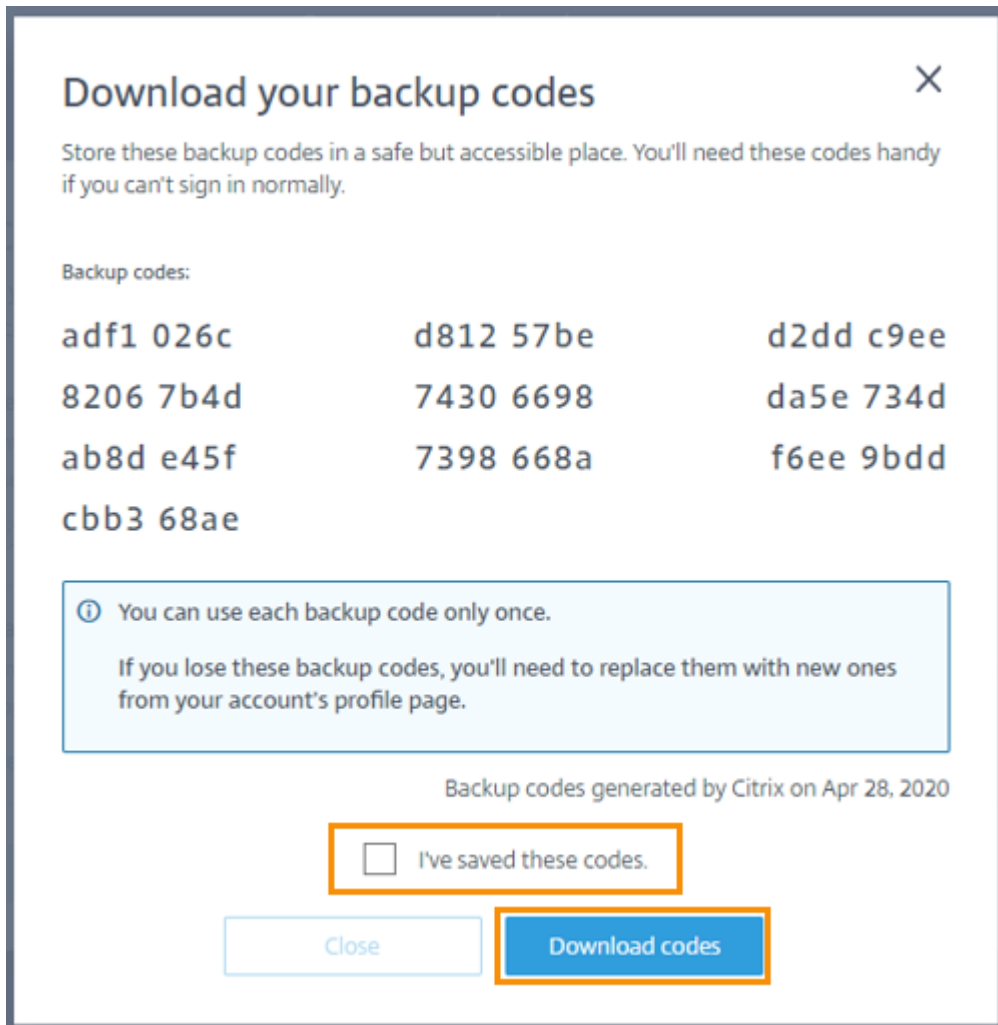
Download your backup codes

×

Store these backup codes in a safe but accessible place. You'll need these codes handy if you can't sign in normally.

Backup codes:

adf1 026c
d812 57be
d2dd c9ee
8206 7b4d
7430 6698
da5e 734d
ab8d e45f
7398 668a
f6ee 9bdd
cbb3 68ae

ⓘ You can use each backup code only once.

If you lose these backup codes, you'll need to replace them with new ones from your account's profile page.

Backup codes generated by Citrix on Apr 28, 2020

I've saved these codes.

Close

Download codes